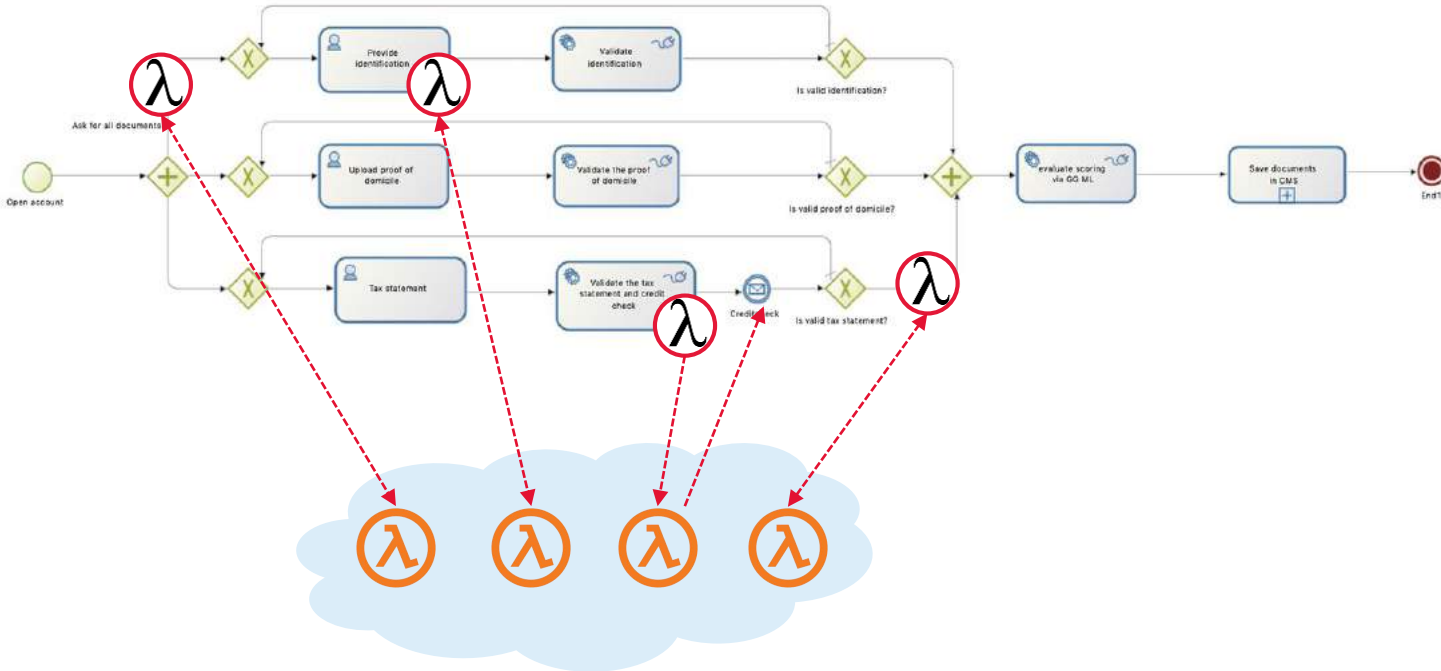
Provide identification

Validate identification

Is valid identification?

Ask for all documents

Open account

Upload proof of domicile

Validate the proof of domicile

Is valid proof of domicile?

evaluate scoring via GO ML

Save documents in CMS

End

Tax statement

Validate the tax statement and credit check

Credit check

Is valid tax statement?

λ λ λ λ

λ λ λ λ